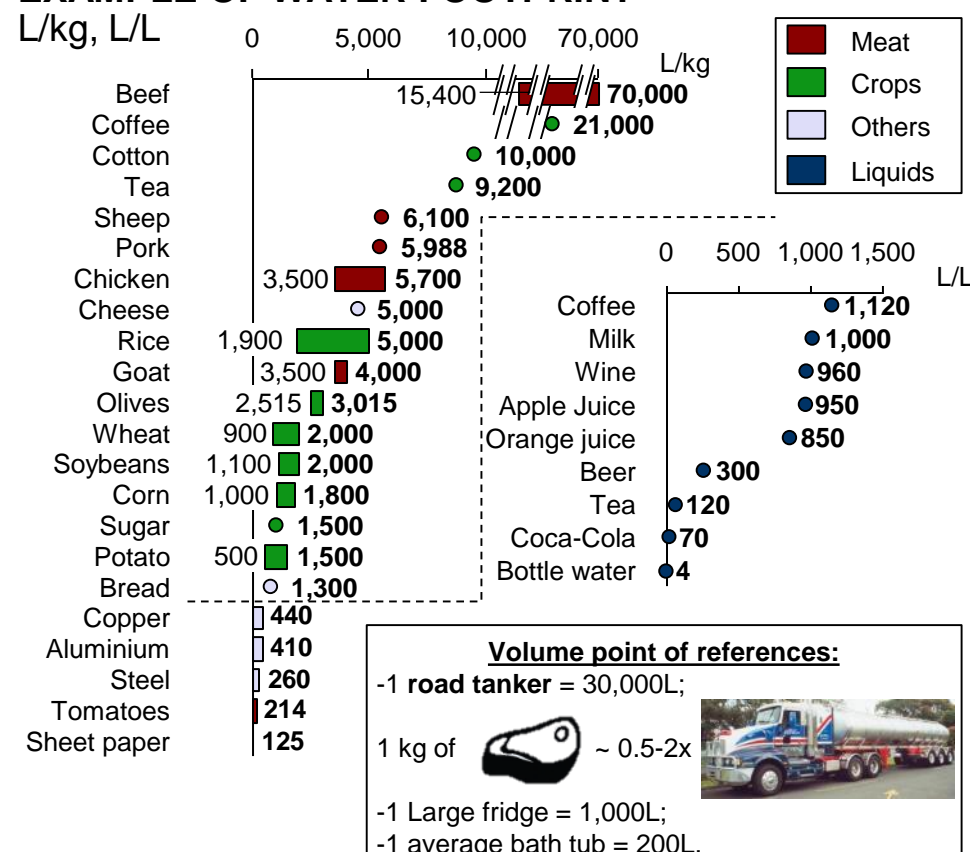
L/kg, L/L

0 5,000 10,000 70,000 L/kg

Meat
Crops
Others
Liquids

Beef 15,400 70,000
Coffee 21,000
Cotton 10,000
Tea 9,200
Sheep 6,100
Pork 5,988
Chicken 3,500 5,700
Cheese 5,000
Rice 1,900 5,000
Goat 3,500 4,000
Olives 2,515 3,015
Wheat 900 2,000
Soybeans 1,100 2,000
Corn 1,000 1,800
Sugar 1,500
Potato 500 1,500
Bread 1,300
Copper 440
Aluminium 410
Steel 260
Tomatoes 214
Sheet paper 125

0 500 1,000 1,500 L/L

Coffee 1,120
Milk 1,000
Wine 960
Apple Juice 950
Orange juice 850
Beer 300
Tea 120
Coca-Cola 70
Bottle water 4

Volume point of references:
-1 **road tanker** = 30,000L;
1 kg of ~ 0.5-2x
-1 Large fridge = 1,000L;
-1 average bath tub = 200L.